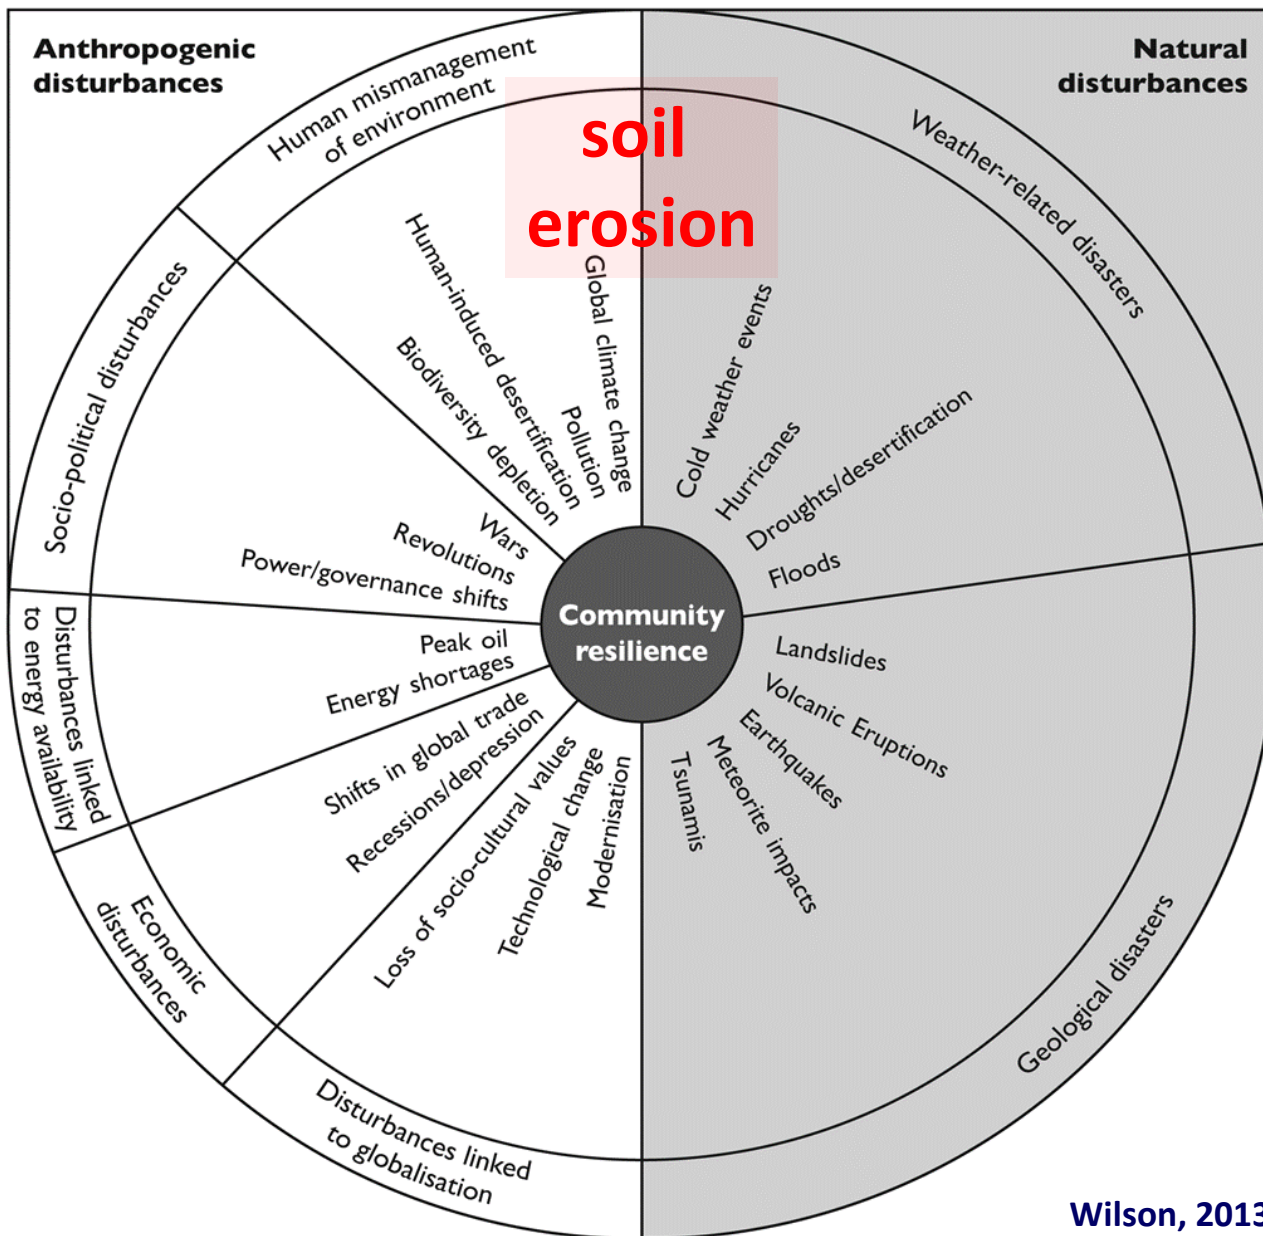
Anthropogenic disturbances

Natural disturbances

Human mismanagement of environment

soil erosion

Weather-related disasters

Socio-political disturbances

Human-induced desertification

Global climate change

Pollution

Biodiversity depletion

Cold weather events

Hurricanes

Droughts/desertification

Floods

Wars

Revolutions

Power/governance shifts

Community resilience

Peak oil

Energy shortages

Disturbances linked to energy availability

Landslides

Volcanic Eruptions

Earthquakes

Meteorite impacts

Tsunamis

Shifts in global trade

Recessions/depression

Loss of socio-cultural values

Technological change

Modernisation

Economic disturbances

Geological disasters

Disturbances linked to globalisation

Wilson, 2013